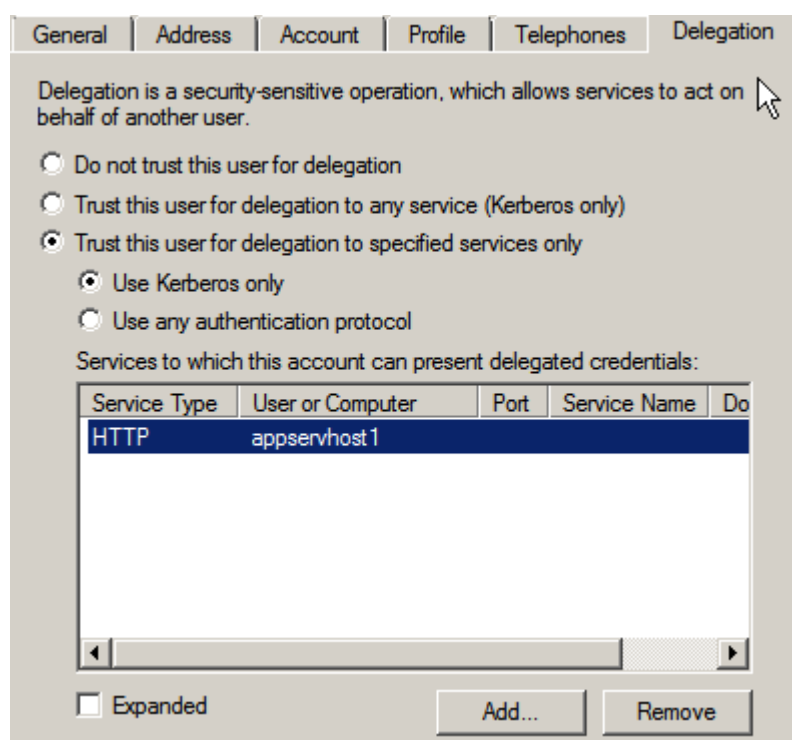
General | Address | Account | Profile | Telephones | Delegation

Delegation is a security-sensitive operation, which allows services to act on behalf of another user.

Do not trust this user for delegation

Trust this user for delegation to any service (Kerberos only)

Trust this user for delegation to specified services only

Use Kerberos only

Use any authentication protocol

Services to which this account can present delegated credentials:

| Service Type | User or Computer | Port | Service Name | Do |
|---|---|---|---|---|
| HTTP | appservhost1 | | | |

Expanded

Add...

Remove